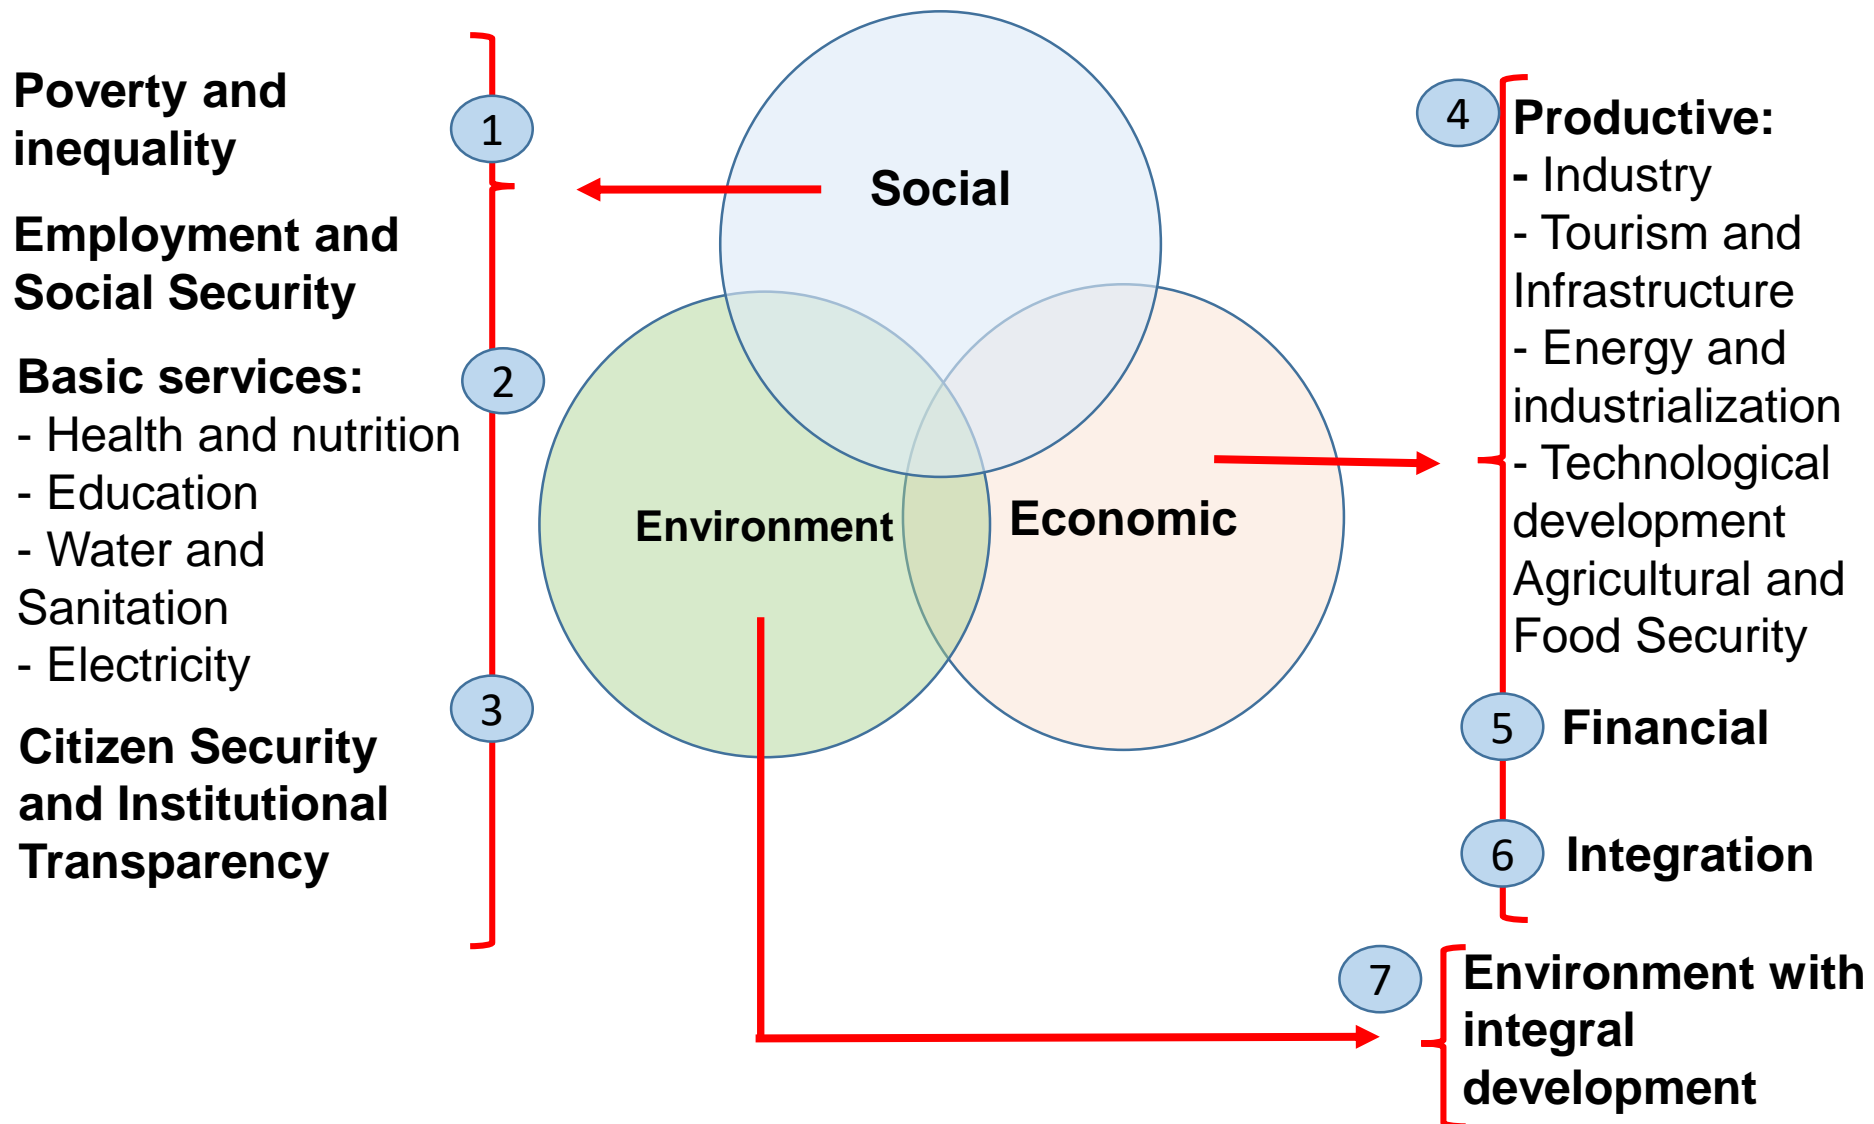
Poverty and inequality

1

Employment and Social Security

Basic services:
- Health and nutrition
- Education
- Water and Sanitation
- Electricity

2

3

Citizen Security and Institutional Transparency

Social

Environment

Economic

4

Productive:
- Industry
- Tourism and Infrastructure
- Energy and industrialization
- Technological development
Agricultural and Food Security

5 Financial

6 Integration

7

Environment with integral development